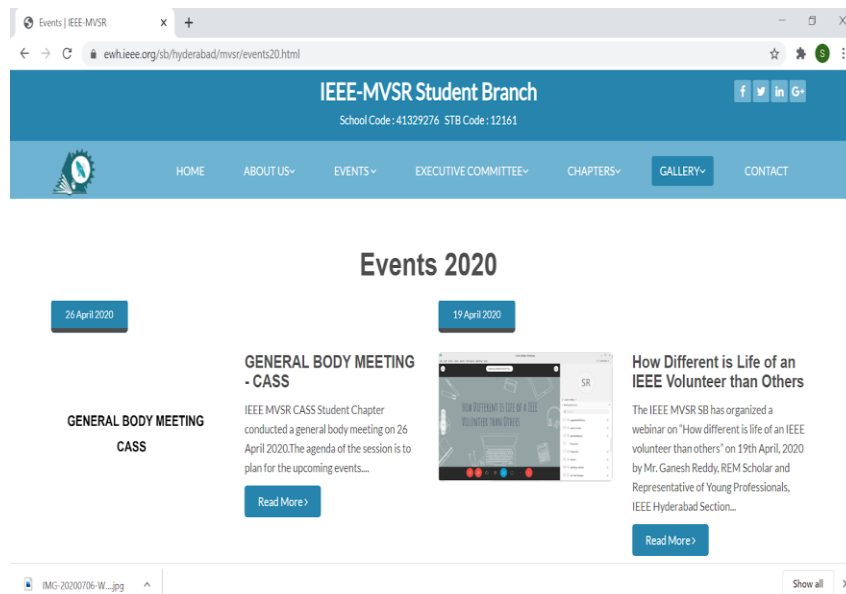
Events | IEEE-MVSR × +

ewh.ieee.org/sb/hyderabad/mvsr/events20.html

IEEE-MVSR Student Branch

School Code : 41329276 STB Code : 12161

f y in G+

HOME ABOUT US EVENTS EXECUTIVE COMMITTEE CHAPTERS GALLERY CONTACT

Events 2020

26 April 2020

GENERAL BODY MEETING CASS

GENERAL BODY MEETING - CASS

IEEE MVSR CASS Student Chapter conducted a general body meeting on 26 April 2020.The agenda of the session is to plan for the upcoming events....

Read More›

19 April 2020

HOW DIFFERENT IS LIFE OF AN IEEE VOLUNTEER THAN OTHERS

SR

How Different is Life of an IEEE Volunteer than Others

The IEEE MVSR SB has organized a webinar on "How different is life of an IEEE volunteer than others" on 19th April, 2020 by Mr. Ganesh Reddy, REM Scholar and Representative of Young Professionals, IEEE Hyderabad Section...

Read More›

IMG-20200706-W....jpg

Show all